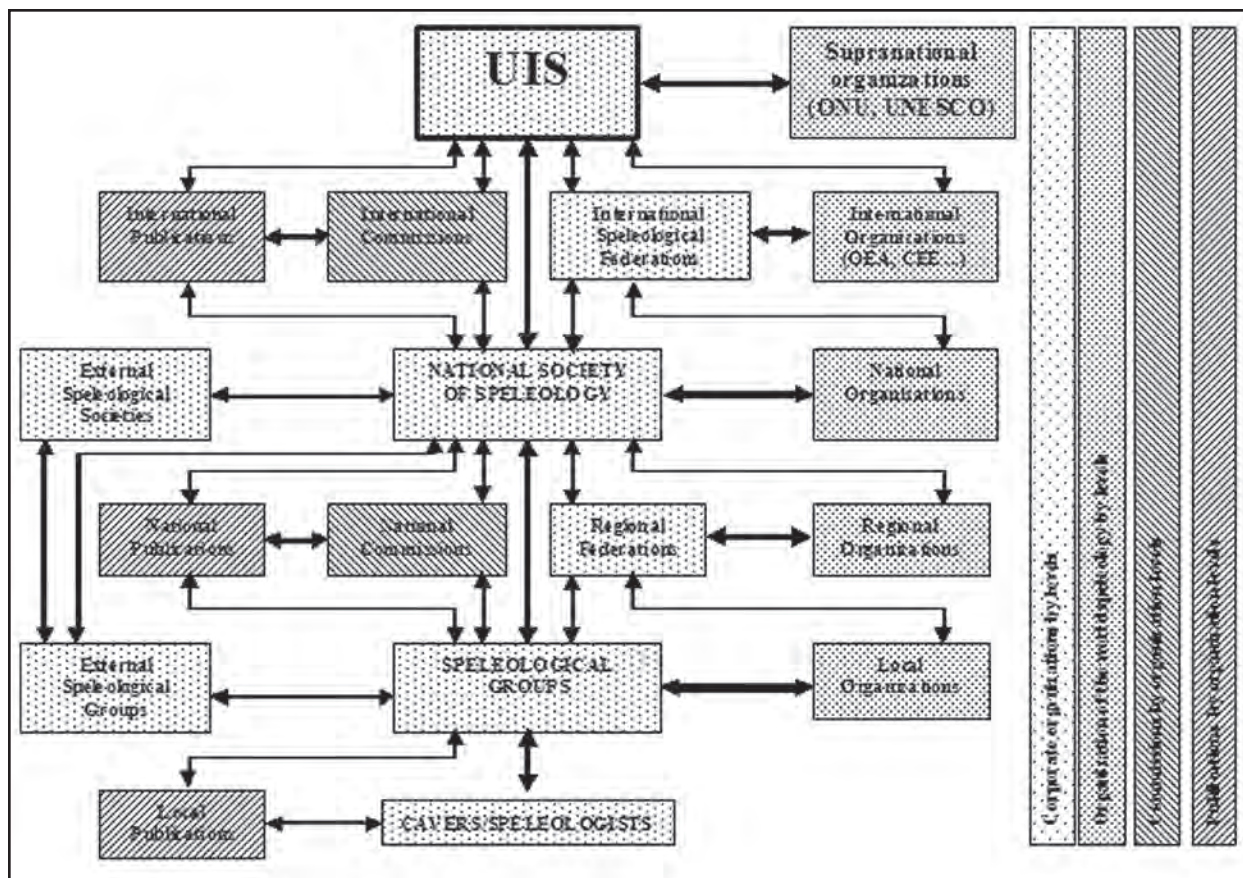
UIS

Supranational organizations (ONU, UNESCO)

International Publications

International Commissions

International Speleological Federations

International Organizations (OEA, CEE...)

External Speleological Societies

NATIONAL SOCIETY OF SPELEOLOGY

National Organizations

National Publications

National Commissions

Regional Federations

Regional Organizations

External Speleological Groups

SPELEOLOGICAL GROUPS

Local Organizations

Local Publications

CAVERS/SPELEOLOGISTS

Corporate organizations by levels

Organization of the world speleology by levels

Commissions by organization levels

Publications by organization levels